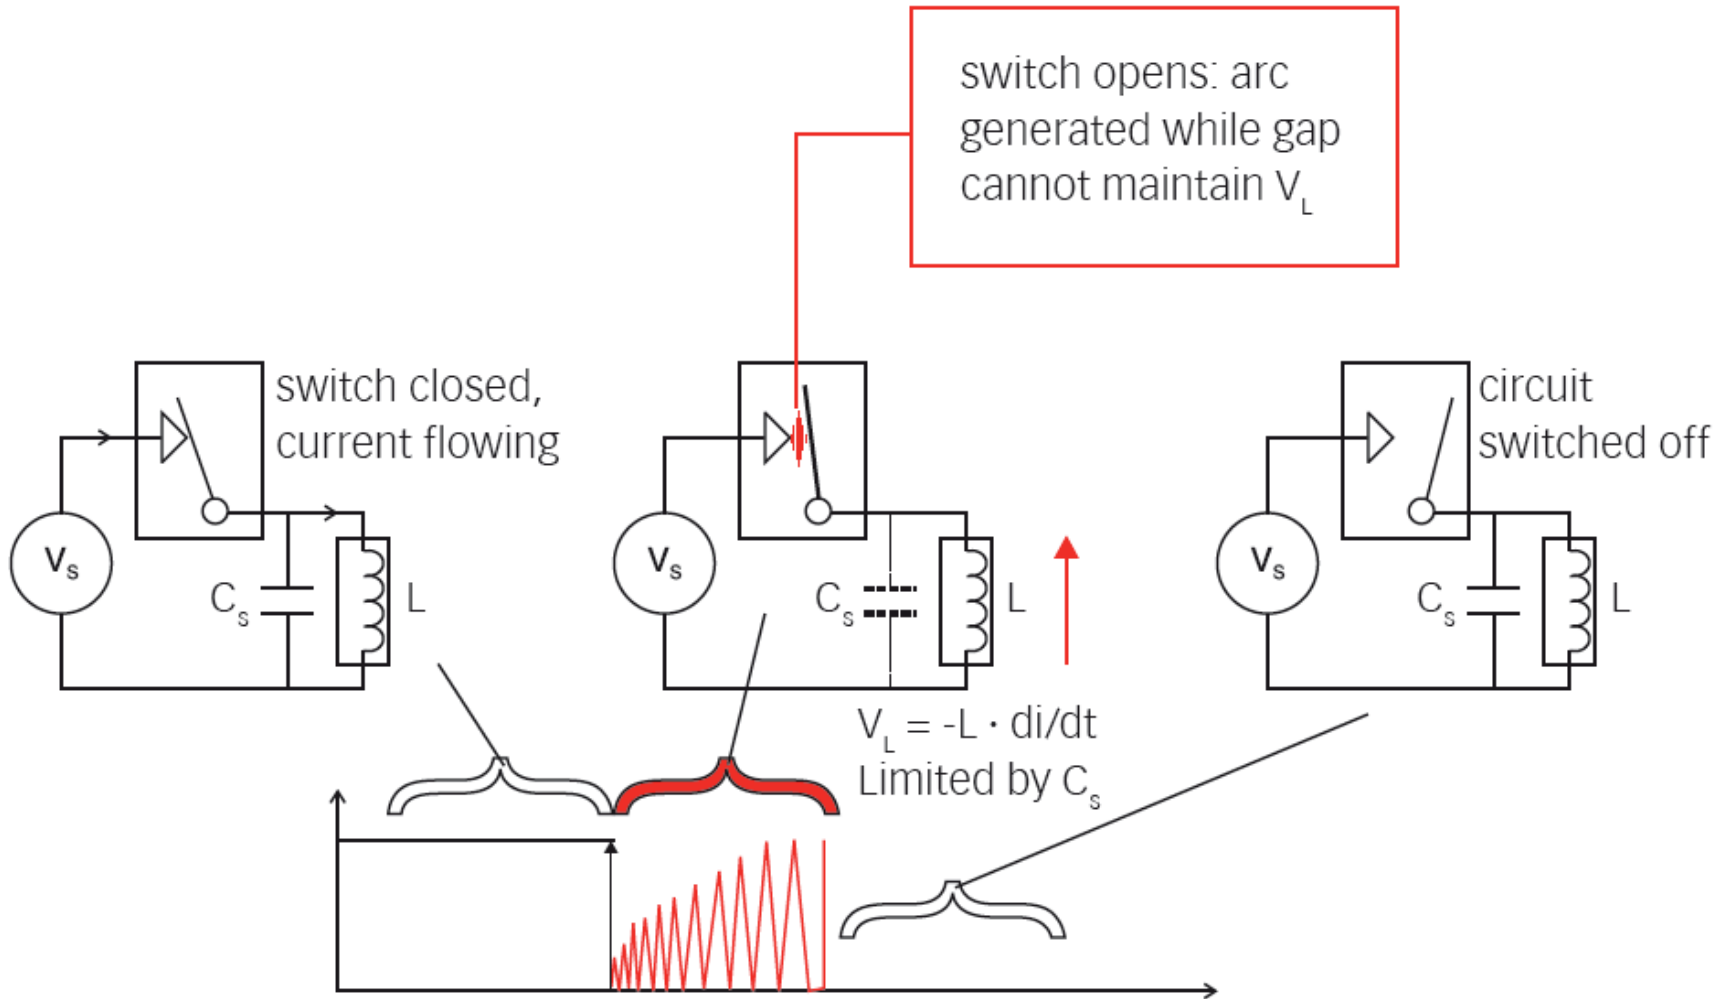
switch opens: arc generated while gap cannot maintain $V_L$

switch closed, current flowing

$V_s$

$C_s$

L

$V_s$

$C_s$

L

circuit switched off

$V_s$

$C_s$

L

$V_L = -L \cdot di/dt$
Limited by $C_s$